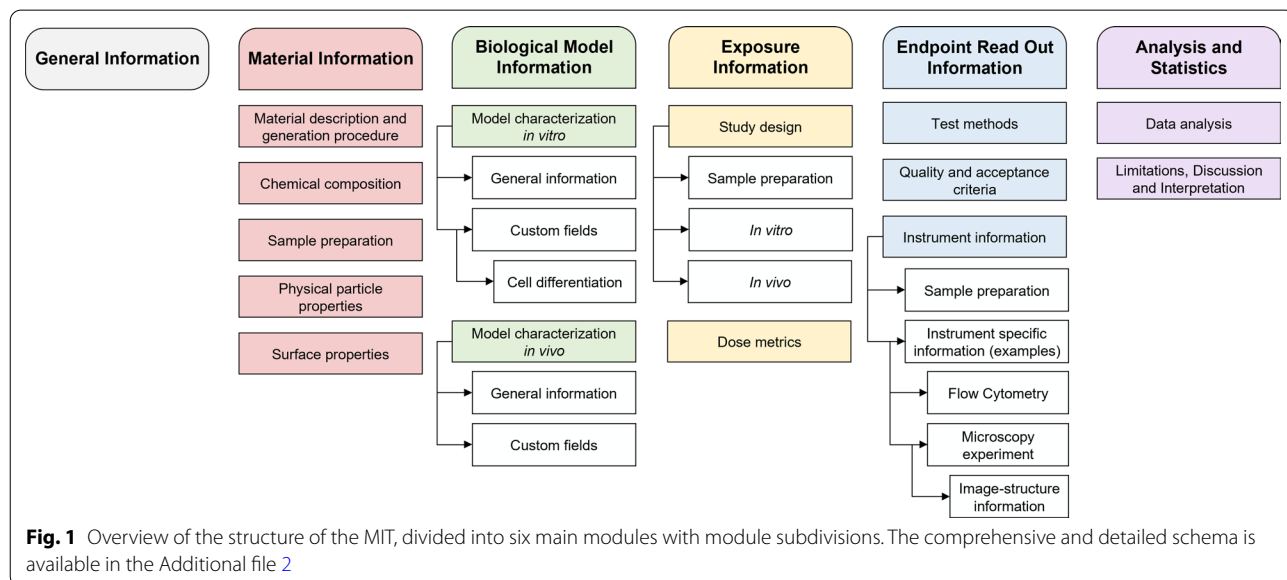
General Information

Material Information

Material description and generation procedure

Chemical composition

Sample preparation

Physical particle properties

Surface properties

Biological Model Information

Model characterization *in vitro*

General information

Custom fields

Cell differentiation

Model characterization *in vivo*

General information

Custom fields

Exposure Information

Study design

Sample preparation

*In vitro*

*In vivo*

Dose metrics

Endpoint Read Out Information

Test methods

Quality and acceptance criteria

Instrument information

Sample preparation

Instrument specific information (examples)

Flow Cytometry

Microscopy experiment

Image-structure information

Analysis and Statistics

Data analysis

Limitations, Discussion and Interpretation

**Fig. 1** Overview of the structure of the MIT, divided into six main modules with module subdivisions. The comprehensive and detailed schema is available in the Additional file 2